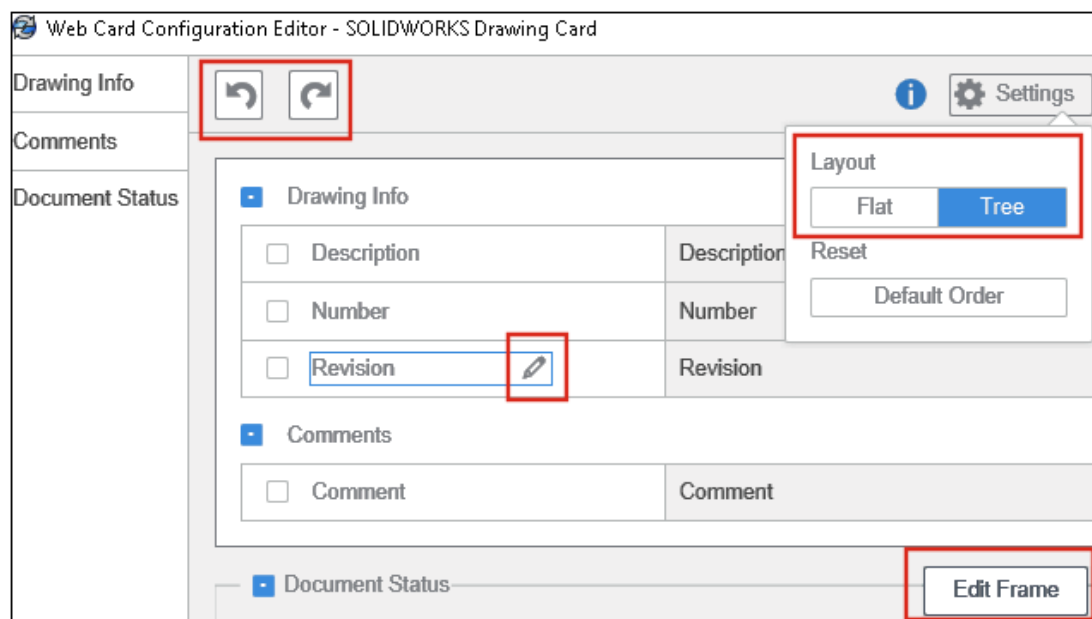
Web Card Configuration Editor - SOLIDWORKS Drawing Card

Drawing Info

Comments

Document Status

Settings

Layout

Flat

Tree

Reset

Default Order

Drawing Info

| Description | Description |
|---|---|
| Number | Number |
| Revision | Revision |

Comments

| Comment | Comment |
|---|---|

Document Status

Edit Frame